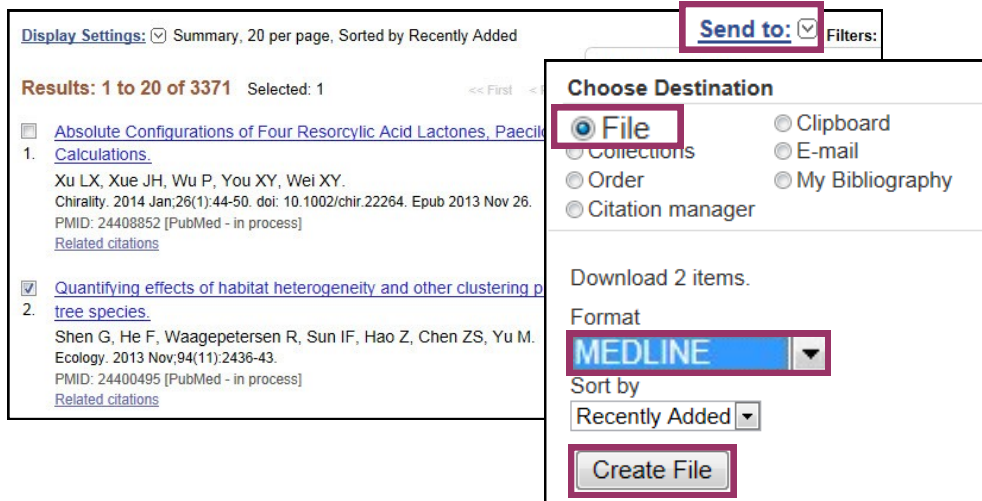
Display Settings: Summary, 20 per page, Sorted by Recently Added

Send to: Filters:

Results: 1 to 20 of 3371 Selected: 1

<< First < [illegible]

1. Absolute Configurations of Four Resorcylic Acid Lactones, Paecil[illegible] Calculations.

Xu LX, Xue JH, Wu P, You XY, Wei XY.
Chirality. 2014 Jan;26(1):44-50. doi: 10.1002/chir.22264. Epub 2013 Nov 26.
PMID: 24408852 [PubMed - in process]
Related citations

2. Quantifying effects of habitat heterogeneity and other clustering p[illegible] tree species.

Shen G, He F, Waagepetersen R, Sun IF, Hao Z, Chen ZS, Yu M.
Ecology. 2013 Nov;94(11):2436-43.
PMID: 24400495 [PubMed - in process]
Related citations

Choose Destination

File
Clipboard
Collections
E-mail
Order
My Bibliography
Citation manager

Download 2 items.

Format
MEDLINE

Sort by
Recently Added

Create File